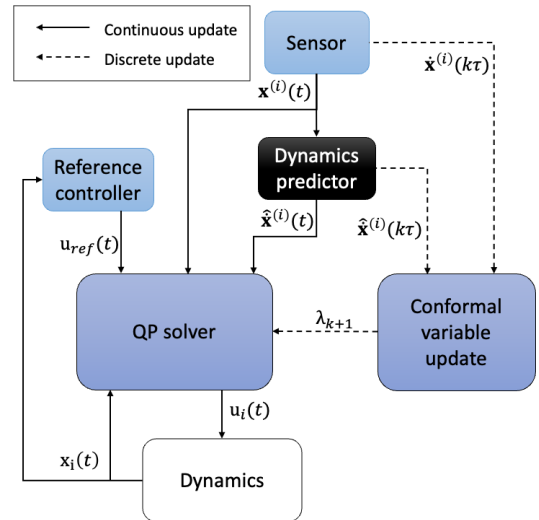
Continuous update
Discrete update

Sensor

$\mathbf{x}^{(i)}(t)$

$\dot{\mathbf{x}}^{(i)}(k\tau)$

Reference controller

Dynamics predictor

$\hat{\dot{\mathbf{x}}}^{(i)}(t)$

$\hat{\dot{\mathbf{x}}}^{(i)}(k\tau)$

$u_{ref}(t)$

QP solver

$\lambda_{k+1}$

Conformal variable update

$u_i(t)$

$x_i(t)$

Dynamics